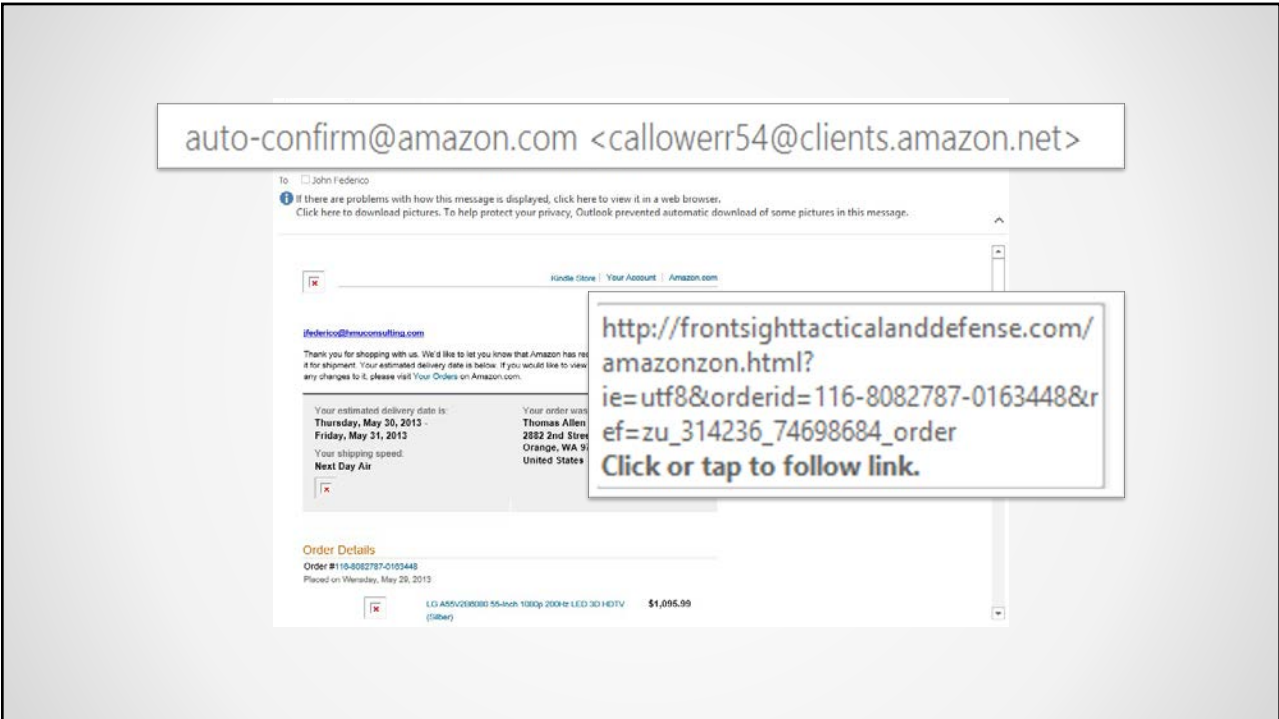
auto-confirm@amazon.com <callowerr54@clients.amazon.net>

To John Federico

If there are problems with how this message is displayed, click here to view it in a web browser.
Click here to download pictures. To help protect your privacy, Outlook prevented automatic download of some pictures in this message.

Kindle Store | Your Account | Amazon.com

jfederico@hmuconsulting.com

Thank you for shopping with us. We'd like to let you know that Amazon has re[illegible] it for shipment. Your estimated delivery date is below. If you would like to view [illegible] any changes to it, please visit Your Orders on Amazon.com.

Your estimated delivery date is:
Thursday, May 30, 2013 -
Friday, May 31, 2013
Your shipping speed:
Next Day Air

Your order was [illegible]
Thomas Allen
2882 2nd Stree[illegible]
Orange, WA 9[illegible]
United States

http://frontsighttacticalanddefense.com/amazonzon.html?ie=utf8&orderid=116-8082787-0163448&ref=zu_314236_74698684_order
Click or tap to follow link.

Order Details
Order #116-8082787-0163448
Placed on Wensday, May 29, 2013

LG A55V298080 55-Inch 1080p 200Hz LED 3D HDTV (Silber)
$1,095.99